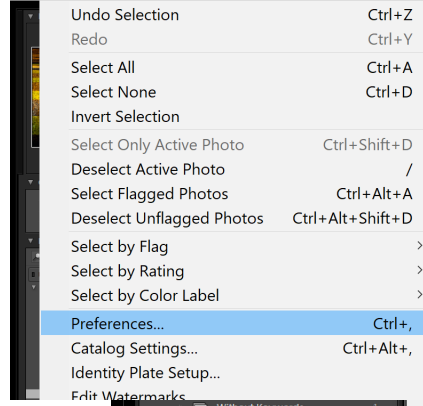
Undo Selection Ctrl+Z
Redo Ctrl+Y
Select All Ctrl+A
Select None Ctrl+D
Invert Selection
Select Only Active Photo Ctrl+Shift+D
Deselect Active Photo /
Select Flagged Photos Ctrl+Alt+A
Deselect Unflagged Photos Ctrl+Alt+Shift+D
Select by Flag >
Select by Rating >
Select by Color Label >
Preferences... Ctrl+,
Catalog Settings... Ctrl+Alt+,
Identity Plate Setup...
Edit Watermarks...